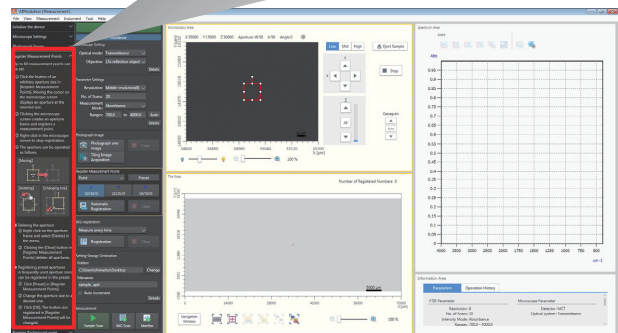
File View Measurement Instrument Tool Help

Initialize the device

Microscope Settings

Register Measurement Points

Up to 40 measurement points can be registered.

① Click the button of an arbitrary aperture size in [Register Measurement Points]. Moving the cursor on the microscope screen displays an aperture at the selected size.

② Clicking the microscope screen creates an aperture frame and registers a measurement point.

③ Right-click in the microscope screen to stop registration.

④ The aperture can be operated as follows.

[Moving]

[Changing size]

● Deleting the apertures
① Right-click on the aperture frame and select [Delete] in the menu.
② Clicking the [Clear] button in [Register Measurement Points] deletes all apertures.

● Registering preset apertures
A frequently used aperture size can be registered in the preset.
① Click [Preset] in [Register Measurement Points].
② Change the aperture size to a desired size.
③ Click [OK]. The button size registered in [Register Measurement Points] will be changed.

Guidance

Image Setting

Optical mode: Transmittance

Objective: 15x reflective object

Details

Parameter Settings

Resolution: Middle (recommend)

No. of Scans: 30

Measurement Mode: Absorbance

Range: 700.0 ~ 4000.0 Auto

Details

Photograph Image

Photograph one image

Tiling Image Acquisition

Clear

Register Measurement Points

Rect Preset

Clear

Automatic Registration

Clear

BKG registration

Measure every time

Registration

Clear

Setting Storage Destination

Folder

C:\Users\shimadzu\Desktop

Change

Filename

sample_spot

Auto increment

Details

Measurement

Sample Scan

BKG Scan

Monitor

Microscope Area

X 35000 Y 15000 Z 50000 Aperture W 50 H 50 Angle 0

Low Mid High

Eject Sample

Stop

Zoom

100 %

Tile Area

Number of Registered Number: 0

5000 μm

Navigation Window

100 %

Spectrum Area

Abs

Information Area

Parameters

Operation History

FTIR Parameter

Resolution: 8
No. of Scans: 30
Intensity Mode: Absorbance
Range: 700.0 ~ 4000.0

Microscope Parameter

Detector: MCT
Optical system: Transmittance